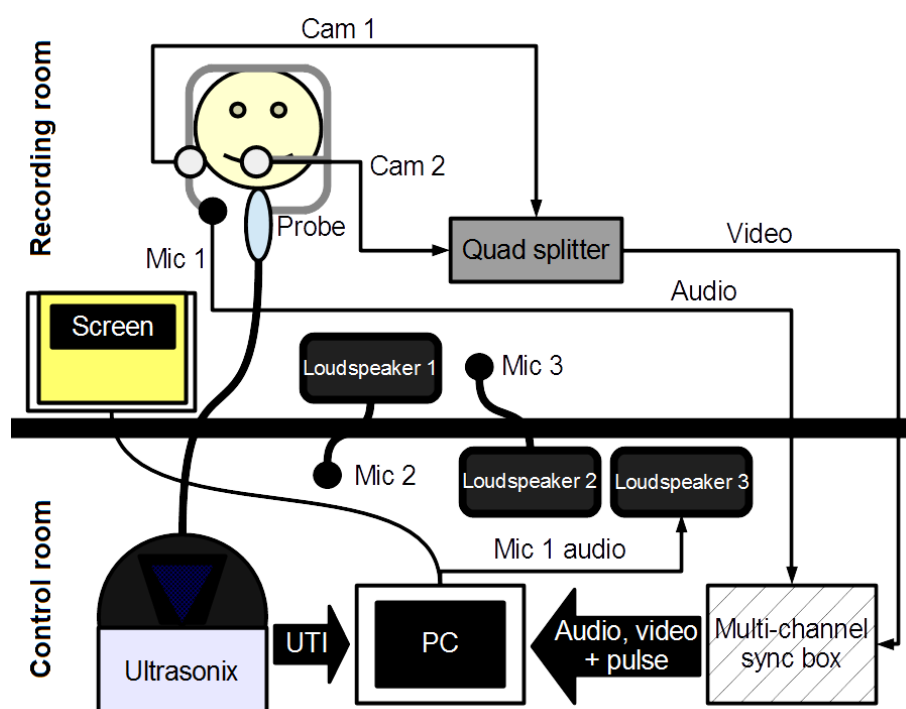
Recording room

Cam 1

Cam 2

Probe

Mic 1

Quad splitter

Video

Audio

Screen

Loudspeaker 1

Mic 3

Mic 2

Loudspeaker 2

Loudspeaker 3

Control room

Mic 1 audio

UTI

PC

Audio, video + pulse

Multi-channel sync box

Ultrasonix